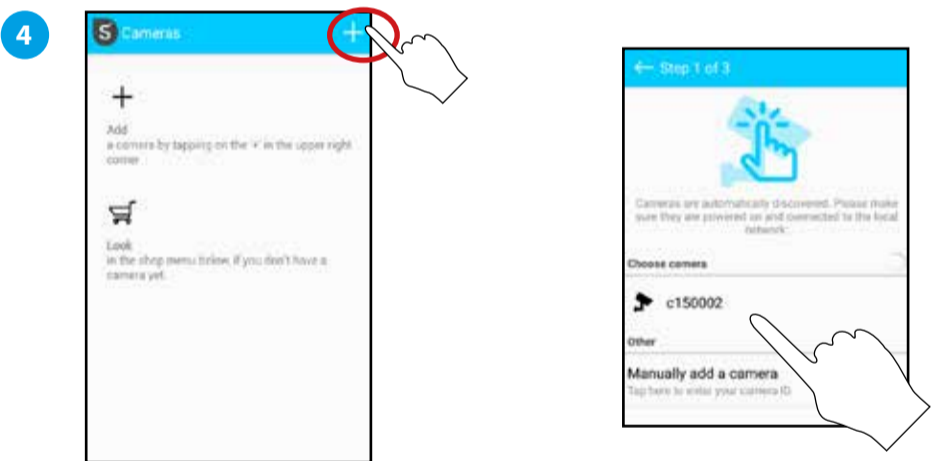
4

S Cameras

+

Add
a camera by tapping on the '+' in the upper right corner

Look
in the shop menu below, if you don't have a camera yet.

← Step 1 of 3

Cameras are automatically discovered. Please make sure they are powered on and connected to the local network.

Choose camera

c150002

Other

Manually add a camera
Tap here to enter your camera ID